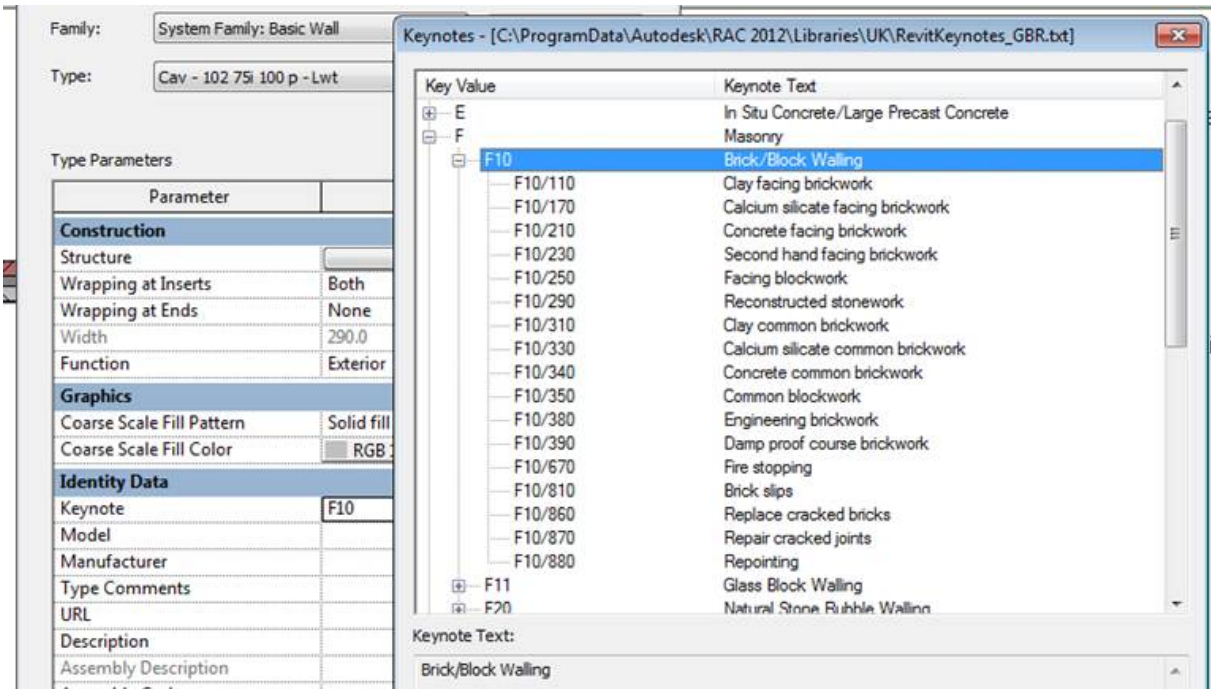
Family: System Family: Basic Wall

Type: Cav - 102 75i 100 p - Lwt

Type Parameters

| Parameter | |
|---|---|
| **Construction** | |
| Structure | |
| Wrapping at Inserts | Both |
| Wrapping at Ends | None |
| Width | 290.0 |
| Function | Exterior |
| **Graphics** | |
| Coarse Scale Fill Pattern | Solid fill |
| Coarse Scale Fill Color | RGB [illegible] |
| **Identity Data** | |
| Keynote | F10 |
| Model | |
| Manufacturer | |
| Type Comments | |
| URL | |
| Description | |
| Assembly Description | |

Keynotes - [C:\ProgramData\Autodesk\RAC 2012\Libraries\UK\RevitKeynotes_GBR.txt]

| Key Value | Keynote Text |
|---|---|
| E | In Situ Concrete/Large Precast Concrete |
| F | Masonry |
| F10 | Brick/Block Walling |
| F10/110 | Clay facing brickwork |
| F10/170 | Calcium silicate facing brickwork |
| F10/210 | Concrete facing brickwork |
| F10/230 | Second hand facing brickwork |
| F10/250 | Facing blockwork |
| F10/290 | Reconstructed stonework |
| F10/310 | Clay common brickwork |
| F10/330 | Calcium silicate common brickwork |
| F10/340 | Concrete common brickwork |
| F10/350 | Common blockwork |
| F10/380 | Engineering brickwork |
| F10/390 | Damp proof course brickwork |
| F10/670 | Fire stopping |
| F10/810 | Brick slips |
| F10/860 | Replace cracked bricks |
| F10/870 | Repair cracked joints |
| F10/880 | Repointing |
| F11 | Glass Block Walling |
| F20 | Natural Stone Rubble Walling |

Keynote Text:

Brick/Block Walling